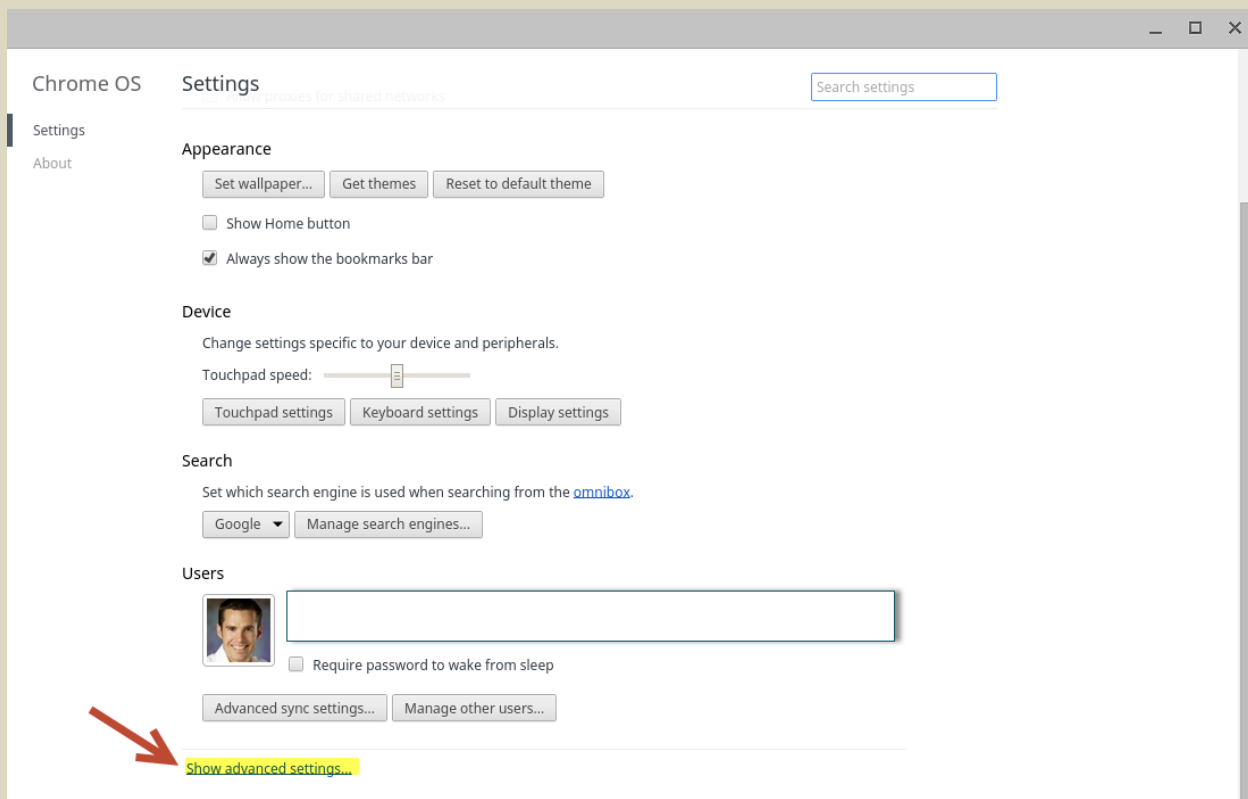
Chrome OS

Settings

About

Settings

Search settings

Allow proxies for shared networks

Appearance

Set wallpaper... Get themes Reset to default theme

Show Home button

Always show the bookmarks bar

Device

Change settings specific to your device and peripherals.

Touchpad speed:

Touchpad settings Keyboard settings Display settings

Search

Set which search engine is used when searching from the omnibox.

Google Manage search engines...

Users

Require password to wake from sleep

Advanced sync settings... Manage other users...

Show advanced settings...